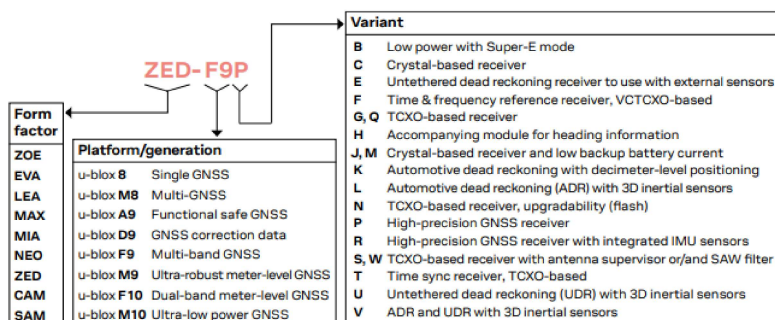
ZED-F9P

Form factor

| Form factor |
|---|
| ZOE |
| EVA |
| LEA |
| MAX |
| MIA |
| NEO |
| ZED |
| CAM |
| SAM |

Platform/generation

| | |
|---|---|
| u-blox **8** | Single GNSS |
| u-blox **M8** | Multi-GNSS |
| u-blox **A9** | Functional safe GNSS |
| u-blox **D9** | GNSS correction data |
| u-blox **F9** | Multi-band GNSS |
| u-blox **M9** | Ultra-robust meter-level GNSS |
| u-blox **F10** | Dual-band meter-level GNSS |
| u-blox **M10** | Ultra-low power GNSS |

Variant

| | |
|---|---|
| **B** | Low power with Super-E mode |
| **C** | Crystal-based receiver |
| **E** | Untethered dead reckoning receiver to use with external sensors |
| **F** | Time & frequency reference receiver, VCTCXO-based |
| **G, Q** | TCXO-based receiver |
| **H** | Accompanying module for heading information |
| **J, M** | Crystal-based receiver and low backup battery current |
| **K** | Automotive dead reckoning with decimeter-level positioning |
| **L** | Automotive dead reckoning (ADR) with 3D inertial sensors |
| **N** | TCXO-based receiver, upgradability (flash) |
| **P** | High-precision GNSS receiver |
| **R** | High-precision GNSS receiver with integrated IMU sensors |
| **S, W** | TCXO-based receiver with antenna supervisor or/and SAW filter |
| **T** | Time sync receiver, TCXO-based |
| **U** | Untethered dead reckoning (UDR) with 3D inertial sensors |
| **V** | ADR and UDR with 3D inertial sensors |